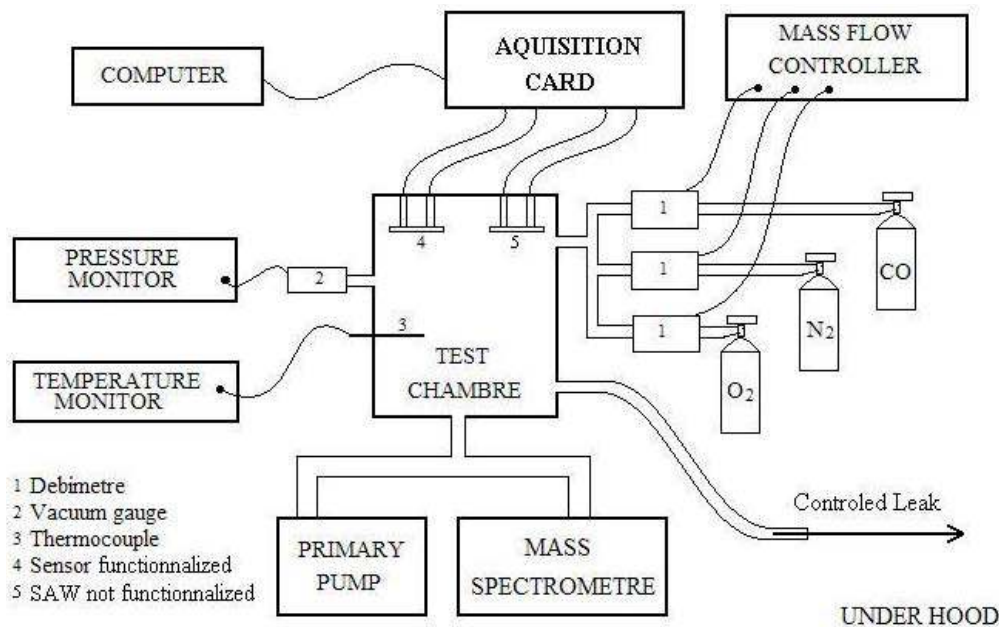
COMPUTER

AQUISITION CARD

MASS FLOW CONTROLLER

PRESSURE MONITOR

2

4

5

1

1

1

CO

$N_2$

3

TEST CHAMBRE

TEMPERATURE MONITOR

$O_2$

1 Debimetre
2 Vacuum gauge
3 Thermocouple
4 Sensor functionnalized
5 SAW not functionnalized

PRIMARY PUMP

MASS SPECTROMETRE

Controled Leak

UNDER HOOD